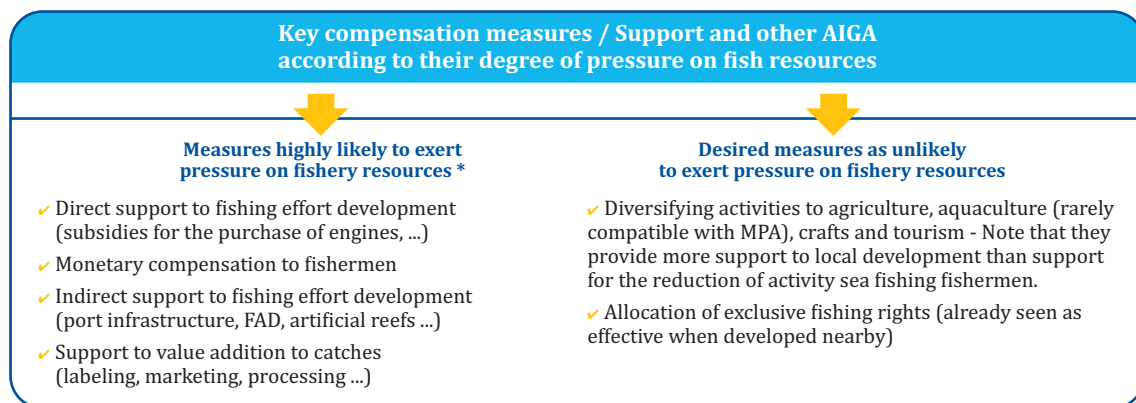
Key compensation measures / Support and other AIGA according to their degree of pressure on fish resources

Measures highly likely to exert pressure on fishery resources *

✓ Direct support to fishing effort development (subsidies for the purchase of engines, ...)

✓ Monetary compensation to fishermen

✓ Indirect support to fishing effort development (port infrastructure, FAD, artificial reefs ...)

✓ Support to value addition to catches (labeling, marketing, processing ...)

Desired measures as unlikely to exert pressure on fishery resources

✓ Diversifying activities to agriculture, aquaculture (rarely compatible with MPA), crafts and tourism - Note that they provide more support to local development than support for the reduction of activity sea fishing fishermen.

✓ Allocation of exclusive fishing rights (already seen as effective when developed nearby)